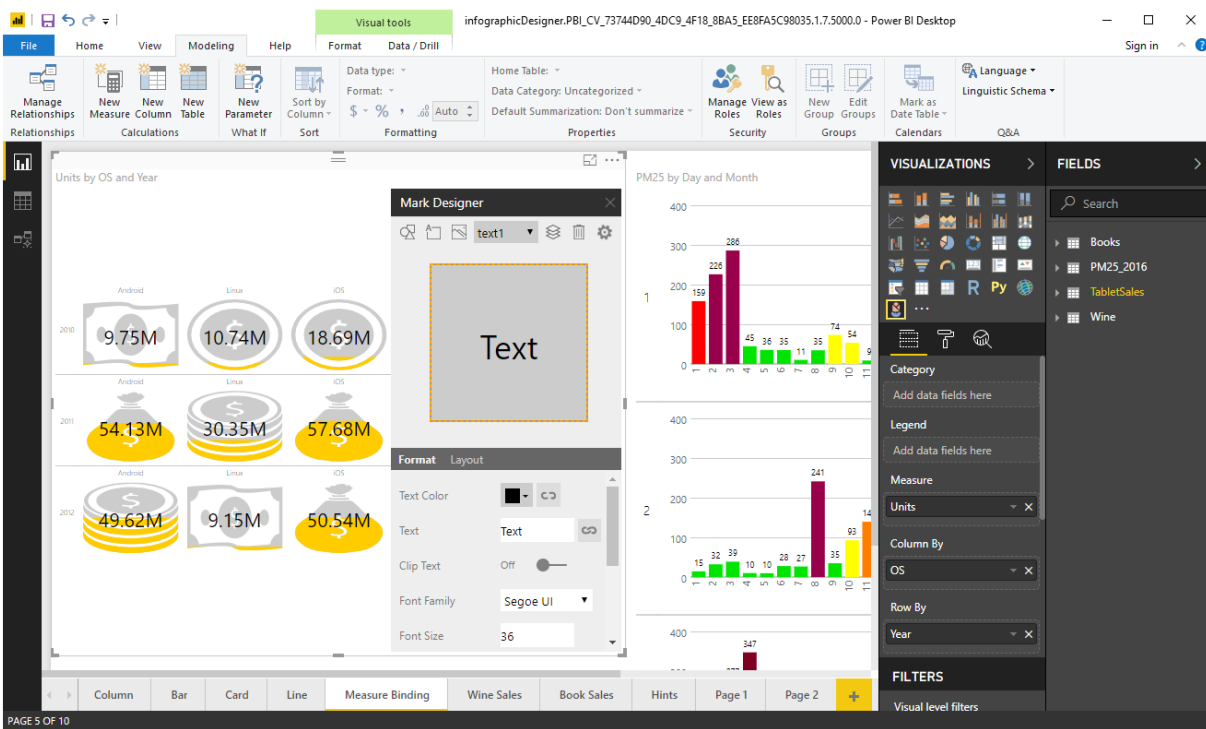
Visual tools
infographicDesigner.PBI_CV_73744D90_4DC9_4F18_8BA5_EE8FA5C98035.1.7.5000.0 - Power BI Desktop

File Home View Modeling Help Format Data / Drill
Sign in

Manage Relationships
Relationships
New Measure New Column New Table
Calculations
New Parameter
What If
Sort by Column
Sort
Data type:
Format:
$ % , .00 Auto
Formatting
Home Table:
Data Category: Uncategorized
Default Summarization: Don't summarize
Properties
Manage Roles View as Roles
Security
New Group Edit Groups
Groups
Mark as Date Table
Calendars
Language
Linguistic Schema
Q&A

Units by OS and Year

Android Linux iOS
2010 9.75M 10.74M 18.69M
Android Linux iOS
2011 54.13M 30.35M 57.68M
Android Linux iOS
2012 49.62M 9.15M 50.54M

Mark Designer
text1
Text
Format Layout
Text Color
Text Text
Clip Text Off
Font Family Segoe UI
Font Size 36

PM25 by Day and Month
400
300
200
100
0
1
159 226 286 45 36 35 11 35 74 54 9
1 2 3 4 5 6 7 8 9 10 11
400
300
200
100
0
2
15 32 39 10 10 28 27 241 35 93 14
1 2 3 4 5 6 7 8 9 10 11
400
347

VISUALIZATIONS
FIELDS
Search
Books
PM25_2016
TabletSales
Wine
Category
Add data fields here
Legend
Add data fields here
Measure
Units
Column By
OS
Row By
Year
FILTERS
Visual level filters

Column Bar Card Line Measure Binding Wine Sales Book Sales Hints Page 1 Page 2 +
PAGE 5 OF 10